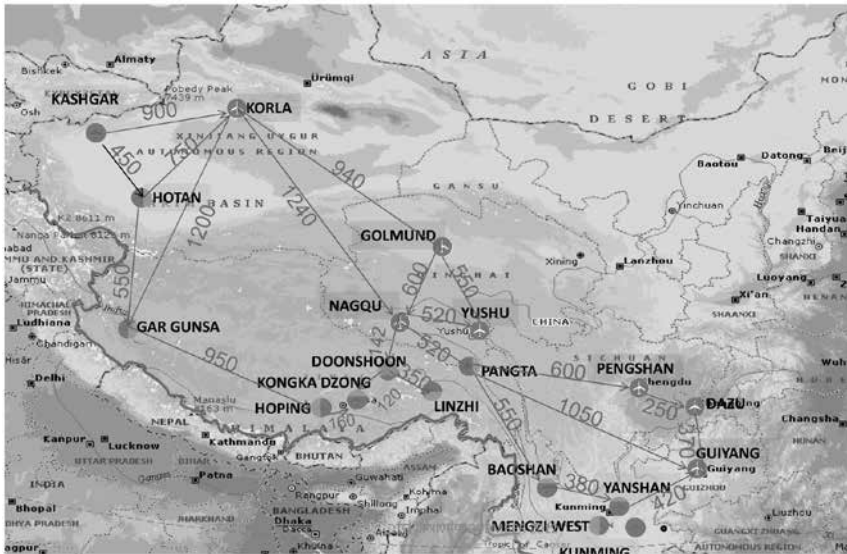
ASIA
GOBI
DESERT
Almaty
Bishkek
Pobedy Peak 7439 m
Urümqi
KASHGAR
KORLA
900
Osh
XINJIANG UYGUR AUTONOMOUS REGION
450
HOTAN
BASIN
940
GANSU
Baotou
Datong
Beij
Yinchuan
1240
1200
K2 8611 m
Nanga Parbat 8125 m
GOLMUND
Taiyua
Handan
Changzhi
SHANXI
Xining
Lanzhou
Luoyang
Xi'an
SHAANXI
MMU AND KASHMIR (STATE)
Jammu
550
600
550
HIMACHAL PRADESH
Ludhiana
GAR GUNSA
NAGQU
520
YUSHU
Yushu
CHINA
Chandigarh
Hisar
950
DOONSHOON
142
520
PANGTA
SICHUAN
600
PENGSHAN
Delhi
KONGKA DZONG
350
Chengdu
DAZU
250
HOPING
Manaslu 8163 m
120
LINZHI
550
1050
Changsha
HUNAN
NEPAL
160
Kanpur
Lucknow
Kathmandu
HIMALAYA
BHUTAN
370
GUIYANG
Guiyang
UTTAR PRADESH
Gangtok
Guwahati
ASSAM
GUIZHOU
Patna
INDIA
Rangpur
Shillong
Kohima
Imphal
BAOSHAN
380
YANSHAN
420
BIHAR
JHARKHAND
BANGLADESH
Kunming
Liuzhou
Bhopal
Dhaka
MENGZI WEST
GUANGXI ZHUANG AUTONOMOUS REGION
DHYA PRADESH
Khulna
Tropic of Cancer
KUNMING
agpur